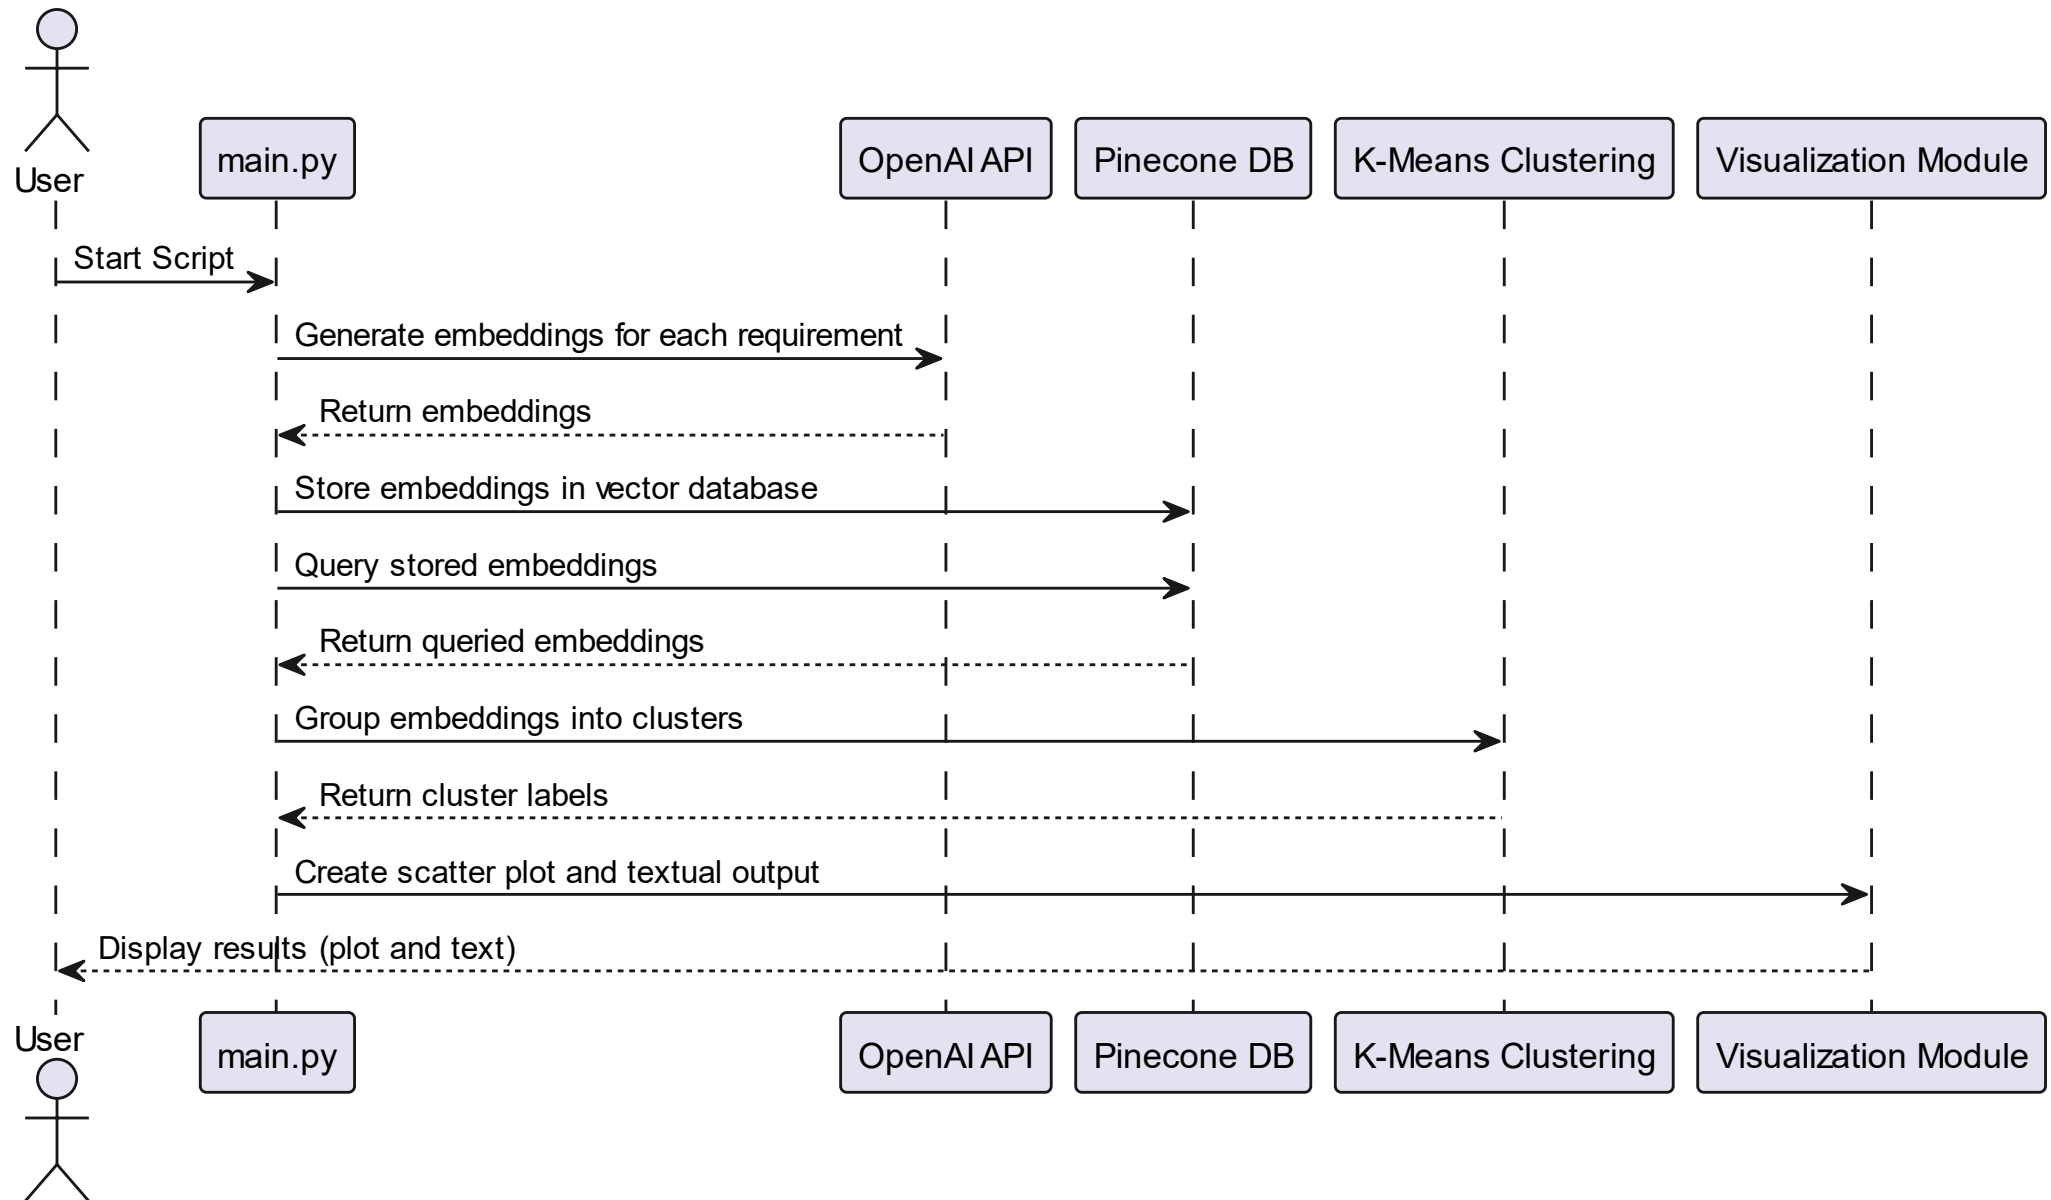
User

main.py

OpenAI API

Pinecone DB

K-Means Clustering

Visualization Module

Start Script

Generate embeddings for each requirement

Return embeddings

Store embeddings in vector database

Query stored embeddings

Return queried embeddings

Group embeddings into clusters

Return cluster labels

Create scatter plot and textual output

Display results (plot and text)

User

main.py

OpenAI API

Pinecone DB

K-Means Clustering

Visualization Module